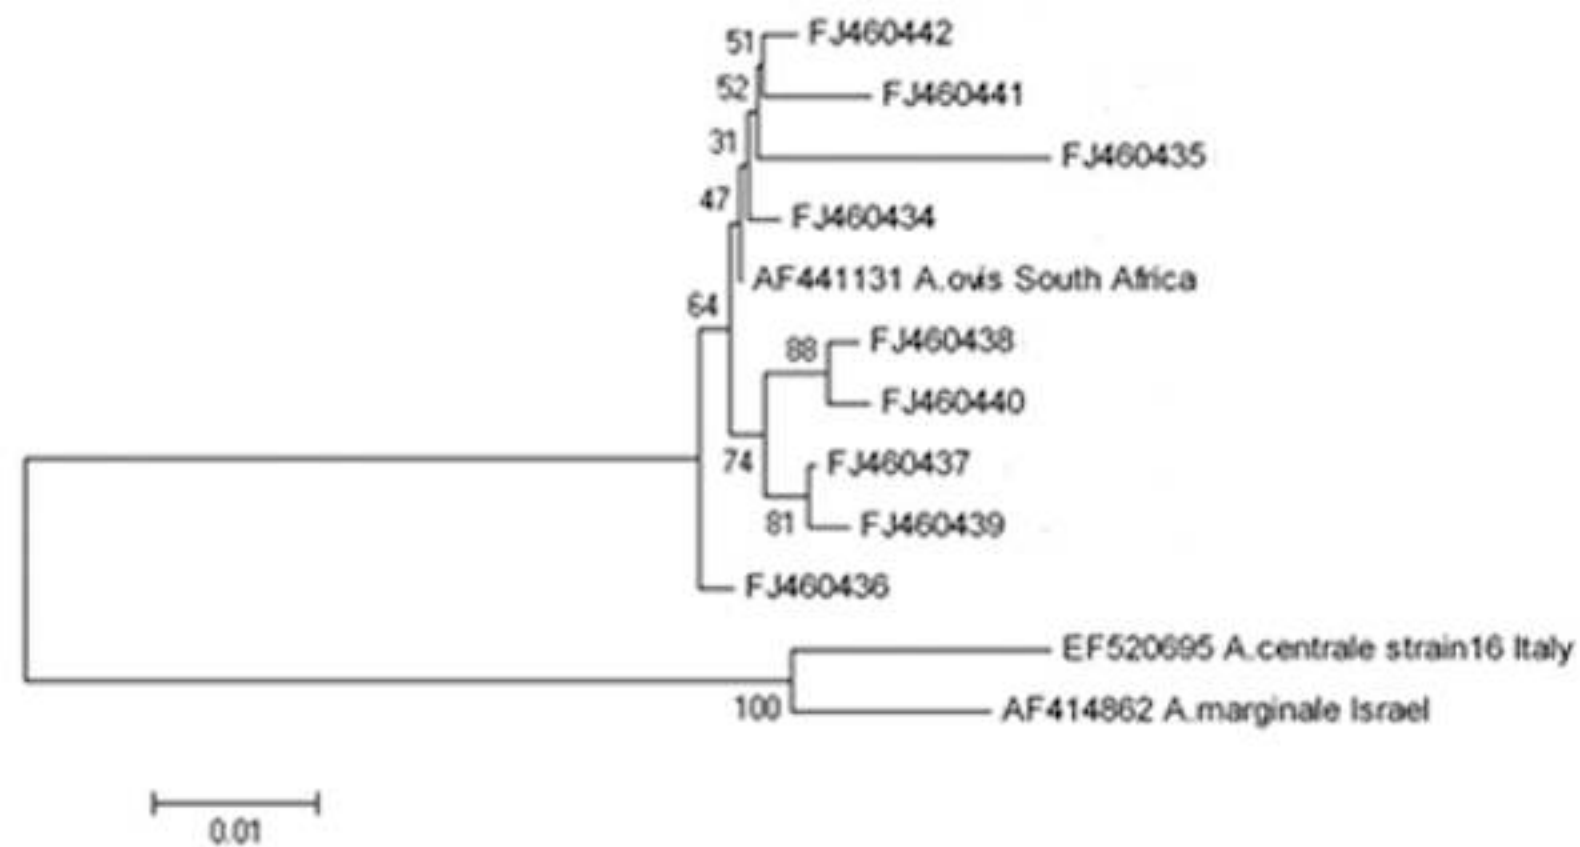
51 FJ460442
52 FJ460441
31 FJ460435
47 FJ460434
AF441131 A.ovis South Africa
64
88 FJ460438
FJ460440
74 FJ460437
81 FJ460439
FJ460436
EF520695 A.centrale strain16 Italy
100 AF414862 A.marginale Israel

0.01